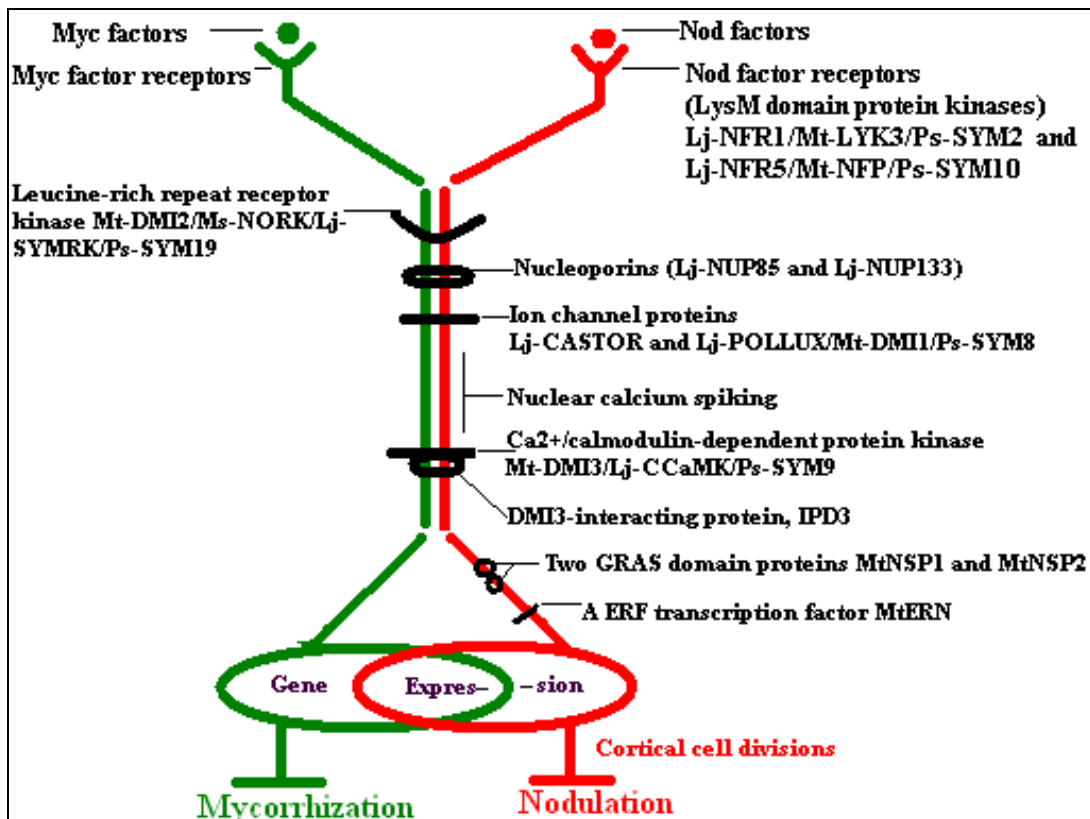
Myc factors

Myc factor receptors

Nod factors

Nod factor receptors (LysM domain protein kinases) Lj-NFR1/Mt-LYK3/Ps-SYM2 and Lj-NFR5/Mt-NFP/Ps-SYM10

Leucine-rich repeat receptor kinase Mt-DMI2/Ms-NORK/Lj-SYMRK/Ps-SYM19

Nucleoporins (Lj-NUP85 and Lj-NUP133)

Ion channel proteins Lj-CASTOR and Lj-POLLUX/Mt-DMI1/Ps-SYM8

Nuclear calcium spiking

Ca2+/calmodulin-dependent protein kinase Mt-DMI3/Lj-CCaMK/Ps-SYM9

DMI3-interacting protein, IPD3

Two GRAS domain proteins MtNSP1 and MtNSP2

A ERF transcription factor MtERN

Gene

Expres–

–sion

Cortical cell divisions

Mycorrhization

Nodulation